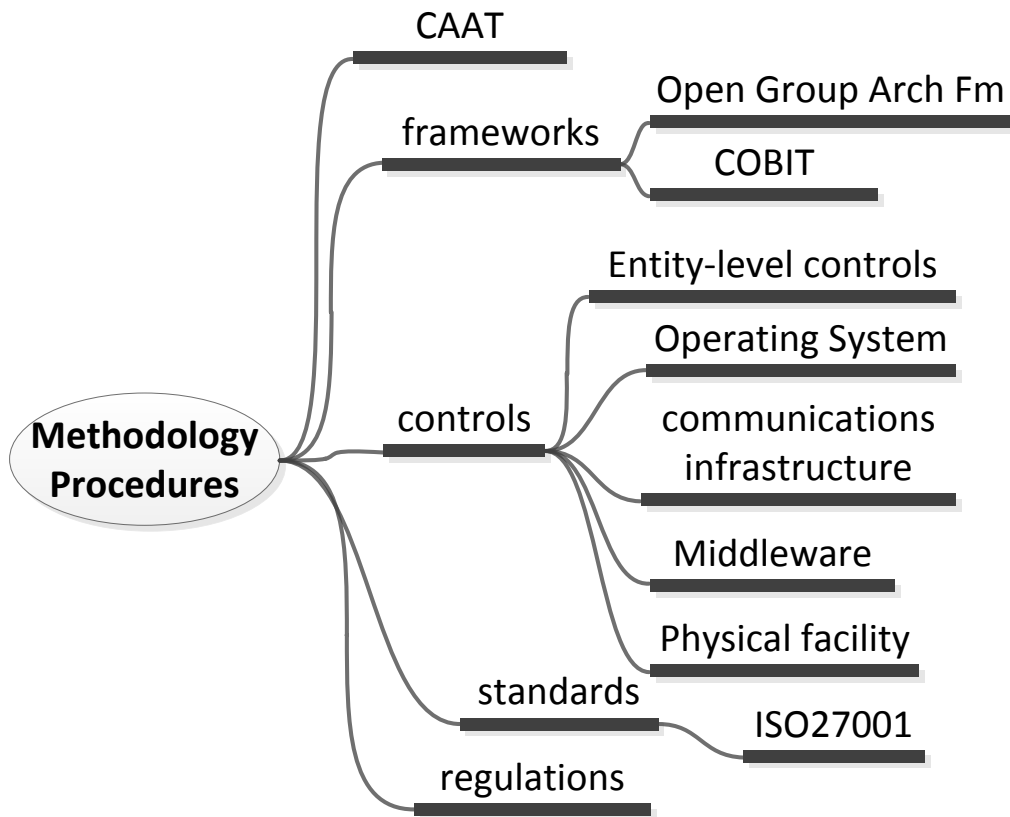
Methodology Procedures

CAAT

frameworks

Open Group Arch Fm

COBIT

controls

Entity-level controls

Operating System

communications infrastructure

Middleware

Physical facility

standards

ISO27001

regulations